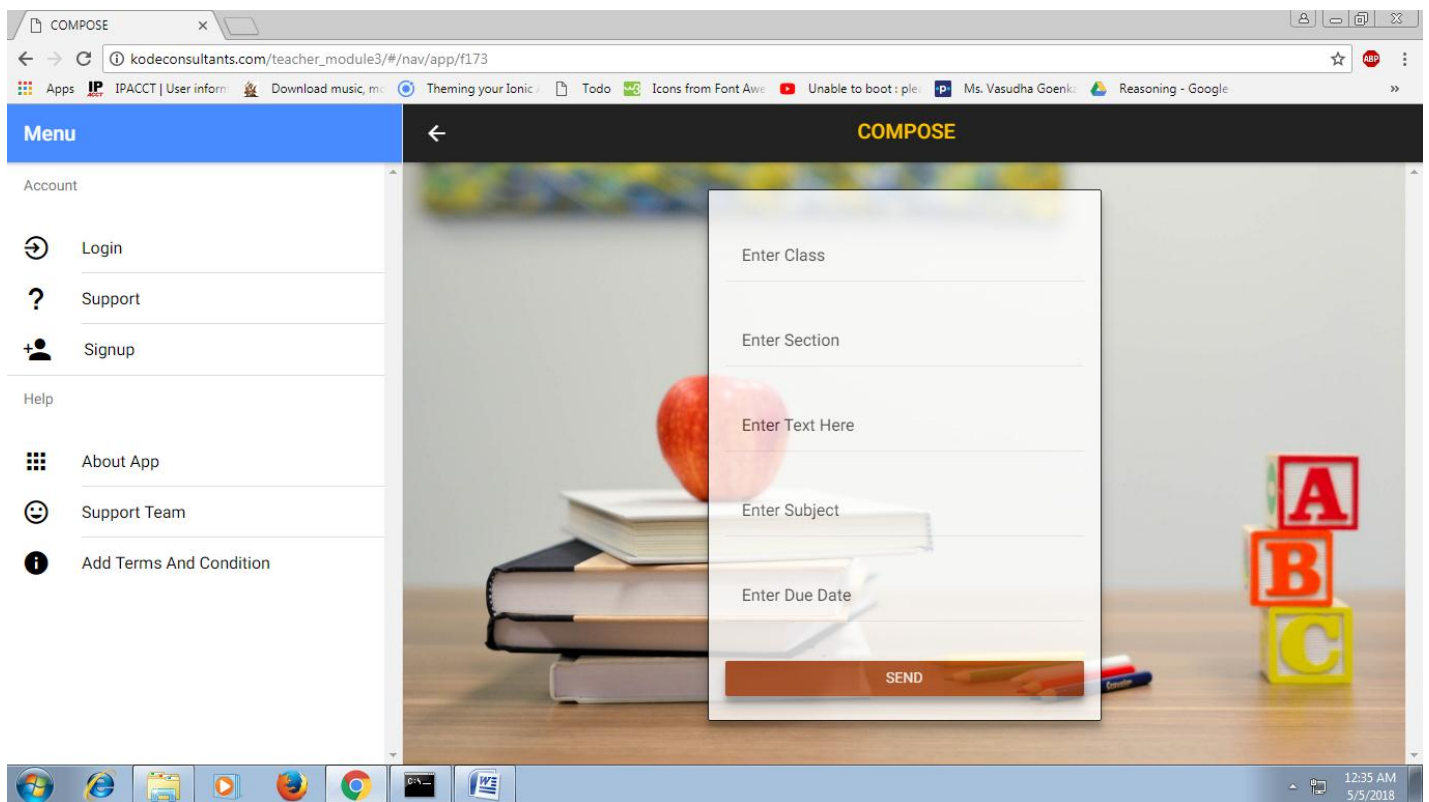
COMPOSE ×

kodeconsultants.com/teacher_module3/#/nav/app/f173

Apps IPACCT | User inform Download music, mo Theming your Ionic Todo Icons from Font Awe Unable to boot : ple Ms. Vasudha Goenka Reasoning - Google »

Menu

Account

Login

Support

Signup

Help

About App

Support Team

Add Terms And Condition

COMPOSE

Enter Class

Enter Section

Enter Text Here

Enter Subject

Enter Due Date

SEND

A
B
C

12:35 AM
5/5/2018